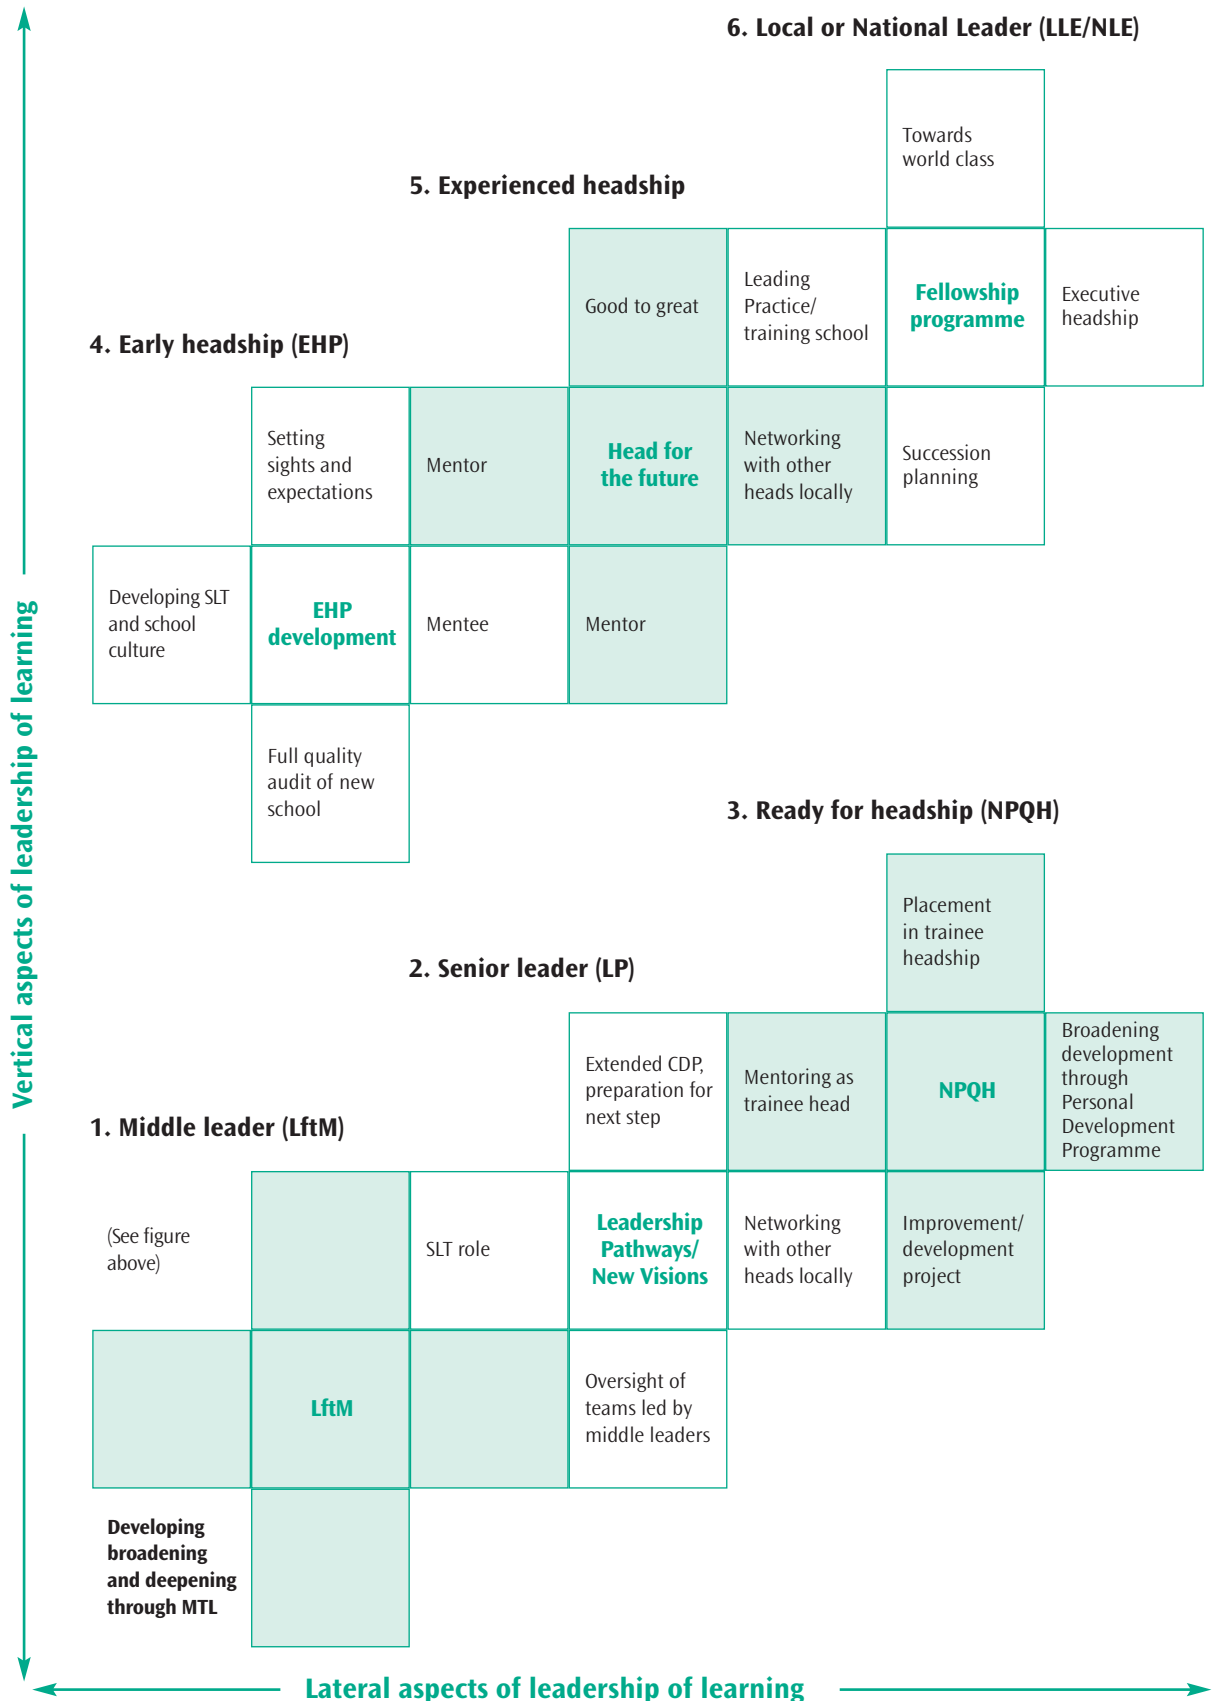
6. Local or National Leader (LLE/NLE)

Towards world class

5. Experienced headship

Good to great

Leading Practice/ training school

Fellowship programme

Executive headship

4. Early headship (EHP)

Setting sights and expectations

Mentor

Head for the future

Networking with other heads locally

Succession planning

Developing SLT and school culture

EHP development

Mentee

Mentor

Full quality audit of new school

3. Ready for headship (NPQH)

Placement in trainee headship

2. Senior leader (LP)

Extended CDP, preparation for next step

Mentoring as trainee head

NPQH

Broadening development through Personal Development Programme

1. Middle leader (LftM)

(See figure above)

SLT role

Leadership Pathways/ New Visions

Networking with other heads locally

Improvement/ development project

LftM

Oversight of teams led by middle leaders

Developing broadening and deepening through MTL

Vertical aspects of leadership of learning

Lateral aspects of leadership of learning